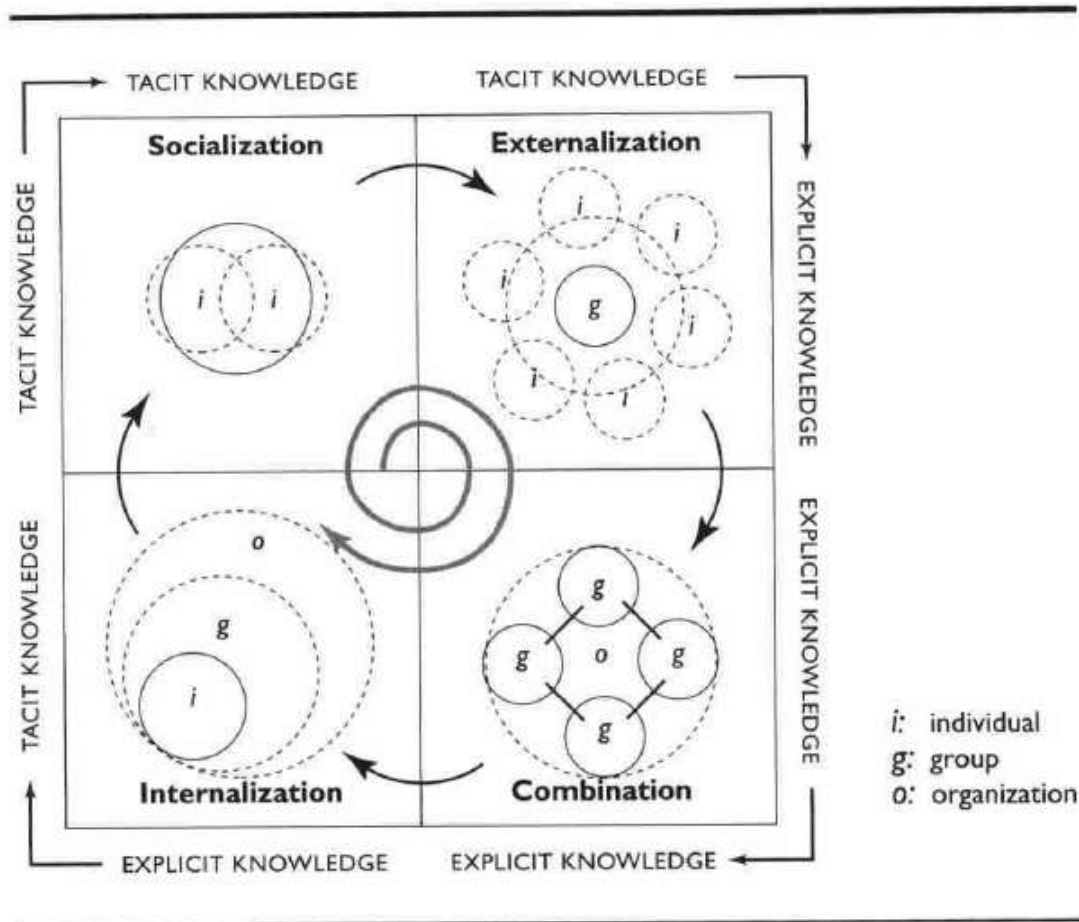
TACIT KNOWLEDGE

TACIT KNOWLEDGE

TACIT KNOWLEDGE

EXPLICIT KNOWLEDGE

Socialization

i

i

Externalization

i

i

i

g

i

i

i

TACIT KNOWLEDGE

EXPLICIT KNOWLEDGE

o

g

i

Internalization

g

g

o

g

g

Combination

i: individual
g: group
o: organization

EXPLICIT KNOWLEDGE

EXPLICIT KNOWLEDGE